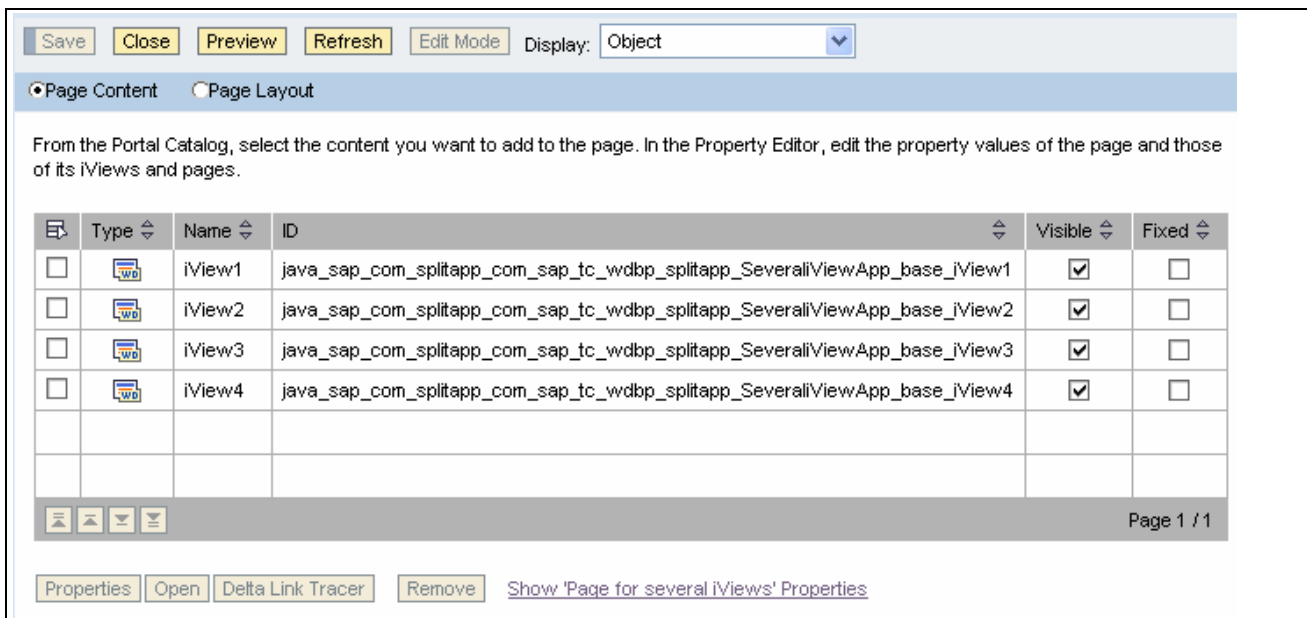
Save Close Preview Refresh Edit Mode Display: Object

Page Content Page Layout

From the Portal Catalog, select the content you want to add to the page. In the Property Editor, edit the property values of the page and those of its iViews and pages.

| | Type | Name | ID | Visible | Fixed |
|---|---|---|---|---|---|
| | | iView1 | java_sap_com_splitapp_com_sap_tc_wdbp_splitapp_SeveraliViewApp_base_iView1 | | |
| | | iView2 | java_sap_com_splitapp_com_sap_tc_wdbp_splitapp_SeveraliViewApp_base_iView2 | | |
| | | iView3 | java_sap_com_splitapp_com_sap_tc_wdbp_splitapp_SeveraliViewApp_base_iView3 | | |
| | | iView4 | java_sap_com_splitapp_com_sap_tc_wdbp_splitapp_SeveraliViewApp_base_iView4 | | |
| | | | | | |
| | | | | | |

Page 1 / 1

Properties Open Delta Link Tracer Remove Show 'Page for several iViews' Properties